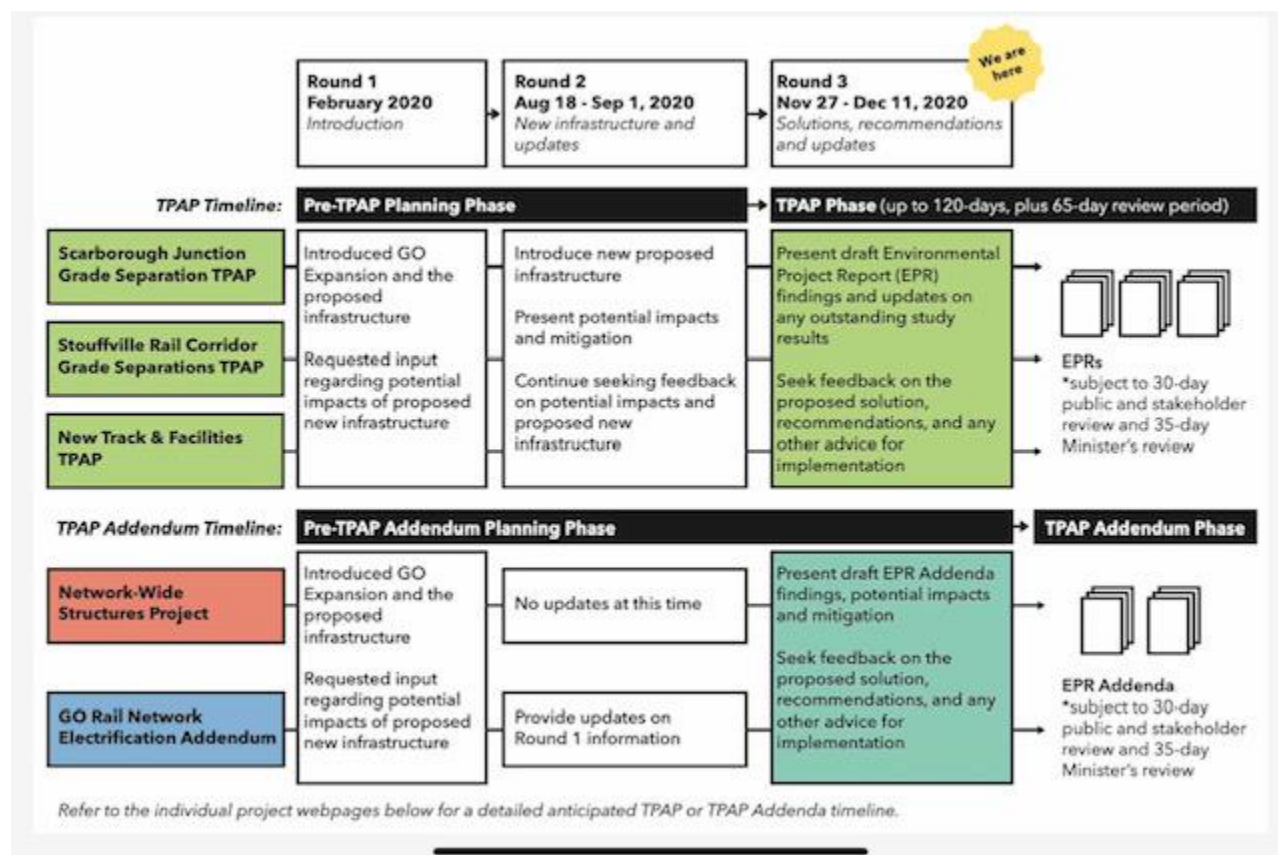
Round 1
February 2020
Introduction

Round 2
Aug 18 - Sep 1, 2020
New infrastructure and updates

Round 3
Nov 27 - Dec 11, 2020
Solutions, recommendations and updates

We are here

TPAP Timeline: Pre-TPAP Planning Phase

TPAP Phase (up to 120-days, plus 65-day review period)

Scarborough Junction Grade Separation TPAP

Stouffville Rail Corridor Grade Separations TPAP

New Track & Facilities TPAP

Introduced GO Expansion and the proposed infrastructure

Requested input regarding potential impacts of proposed new infrastructure

Introduce new proposed infrastructure

Present potential impacts and mitigation

Continue seeking feedback on potential impacts and proposed new infrastructure

Present draft Environmental Project Report (EPR) findings and updates on any outstanding study results

Seek feedback on the proposed solution, recommendations, and any other advice for implementation

EPRs
*subject to 30-day public and stakeholder review and 35-day Minister's review

TPAP Addendum Timeline: Pre-TPAP Addendum Planning Phase

TPAP Addendum Phase

Network-Wide Structures Project

GO Rail Network Electrification Addendum

Introduced GO Expansion and the proposed infrastructure

Requested input regarding potential impacts of proposed new infrastructure

No updates at this time

Provide updates on Round 1 information

Present draft EPR Addenda findings, potential impacts and mitigation

Seek feedback on the proposed solution, recommendations, and any other advice for implementation

EPR Addenda
*subject to 30-day public and stakeholder review and 35-day Minister's review

Refer to the individual project webpages below for a detailed anticipated TPAP or TPAP Addenda timeline.